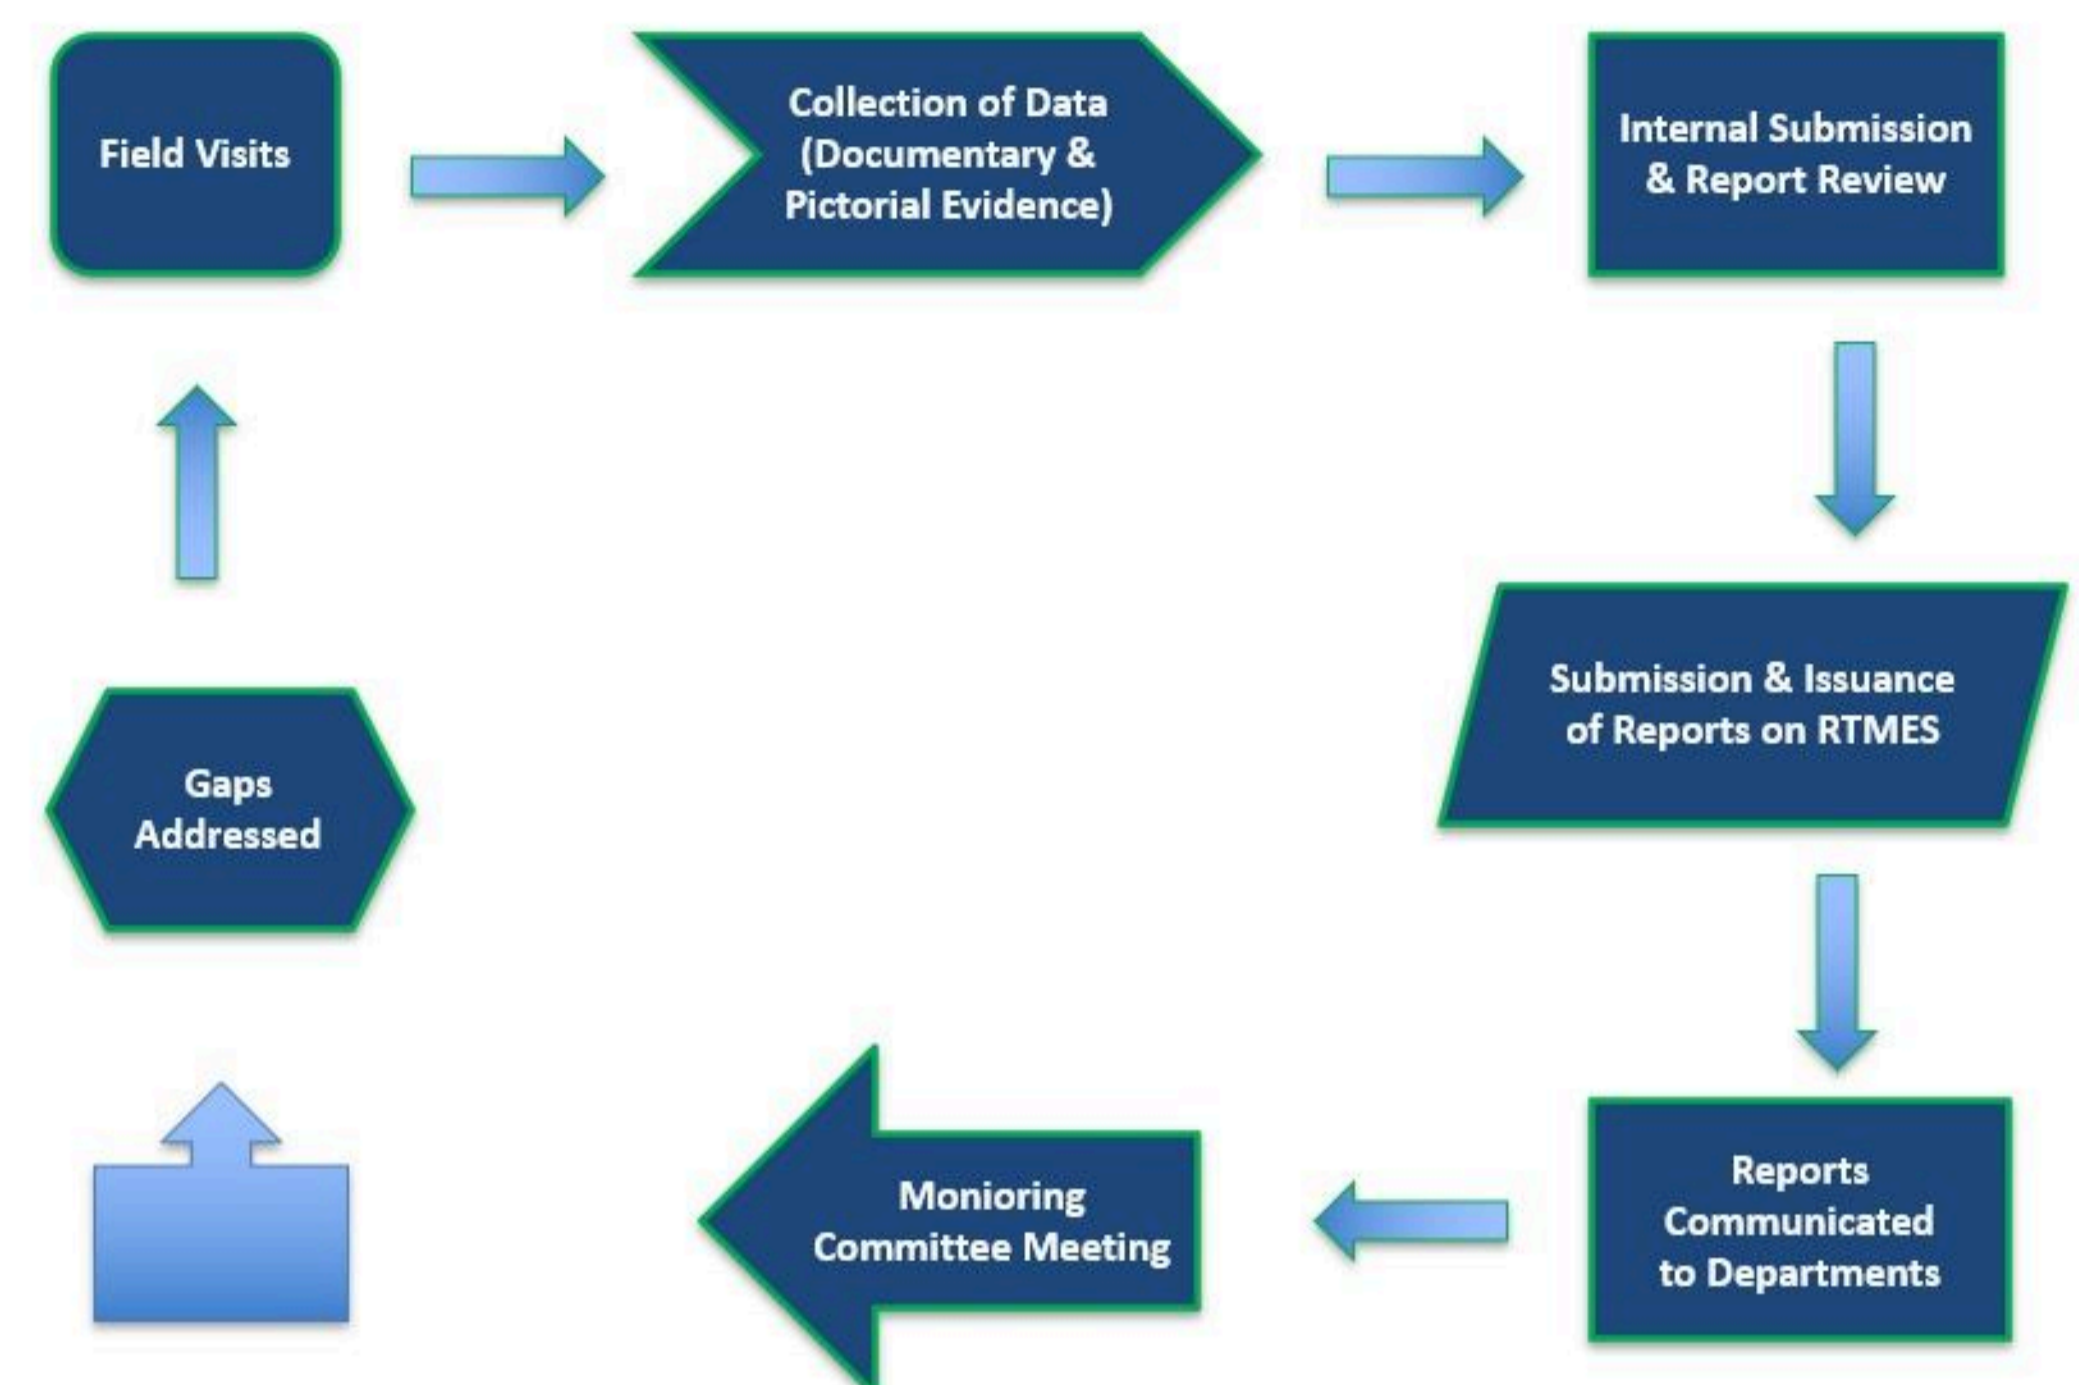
Field Visits

Collection of Data (Documentary & Pictorial Evidence)

Internal Submission & Report Review

Submission & Issuance of Reports on RTMES

Reports Communicated to Departments

Monioring Committee Meeting

Gaps Addressed